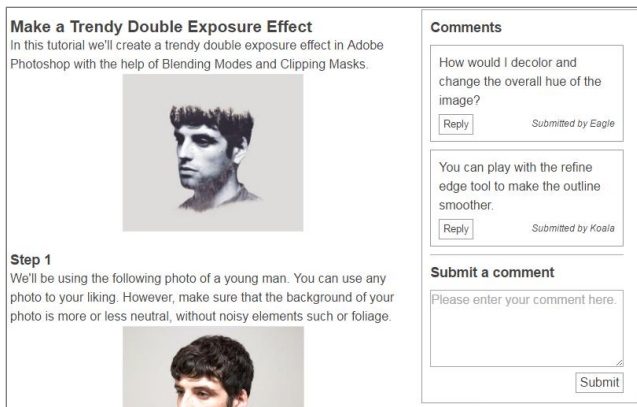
Make a Trendy Double Exposure Effect

In this tutorial we'll create a trendy double exposure effect in Adobe Photoshop with the help of Blending Modes and Clipping Masks.

Step 1

We'll be using the following photo of a young man. You can use any photo to your liking. However, make sure that the background of your photo is more or less neutral, without noisy elements such or foliage.

Comments

How would I decolor and change the overall hue of the image?

Reply

Submitted by Eagle

You can play with the refine edge tool to make the outline smoother.

Reply

Submitted by Koala

Submit a comment

Please enter your comment here.

Submit